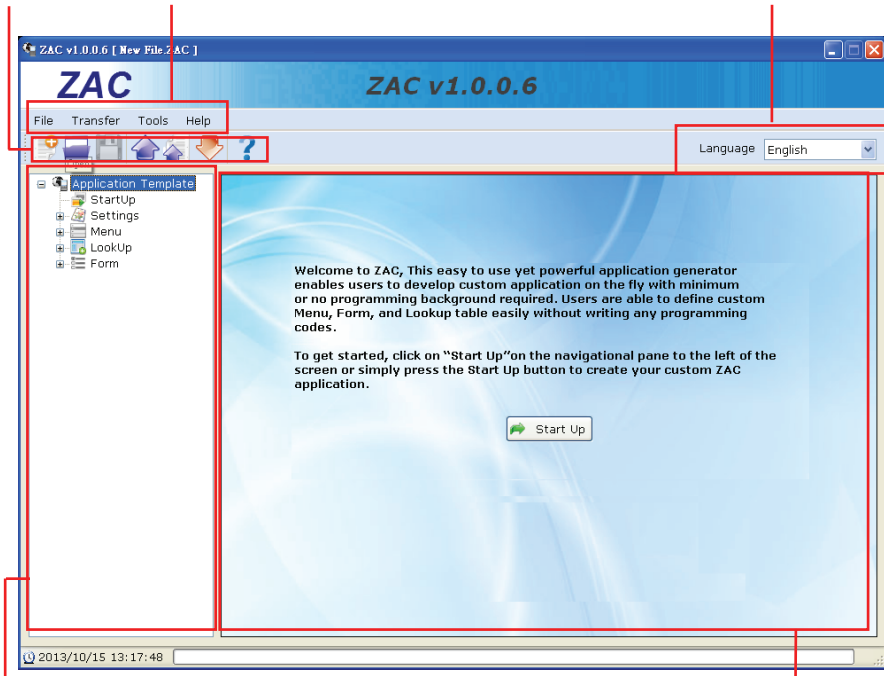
ZAC v1.0.0.6 [ New File.ZAC ]

ZAC

ZAC v1.0.0.6

File Transfer Tools Help

Language English

Application Template
StartUp
Settings
Menu
LookUp
Form

Welcome to ZAC, This easy to use yet powerful application generator enables users to develop custom application on the fly with minimum or no programming background required. Users are able to define custom Menu, Form, and Lookup table easily without writing any programming codes.

To get started, click on “Start Up”on the navigational pane to the left of the screen or simply press the Start Up button to create your custom ZAC application.

Start Up

2013/10/15 13:17:48